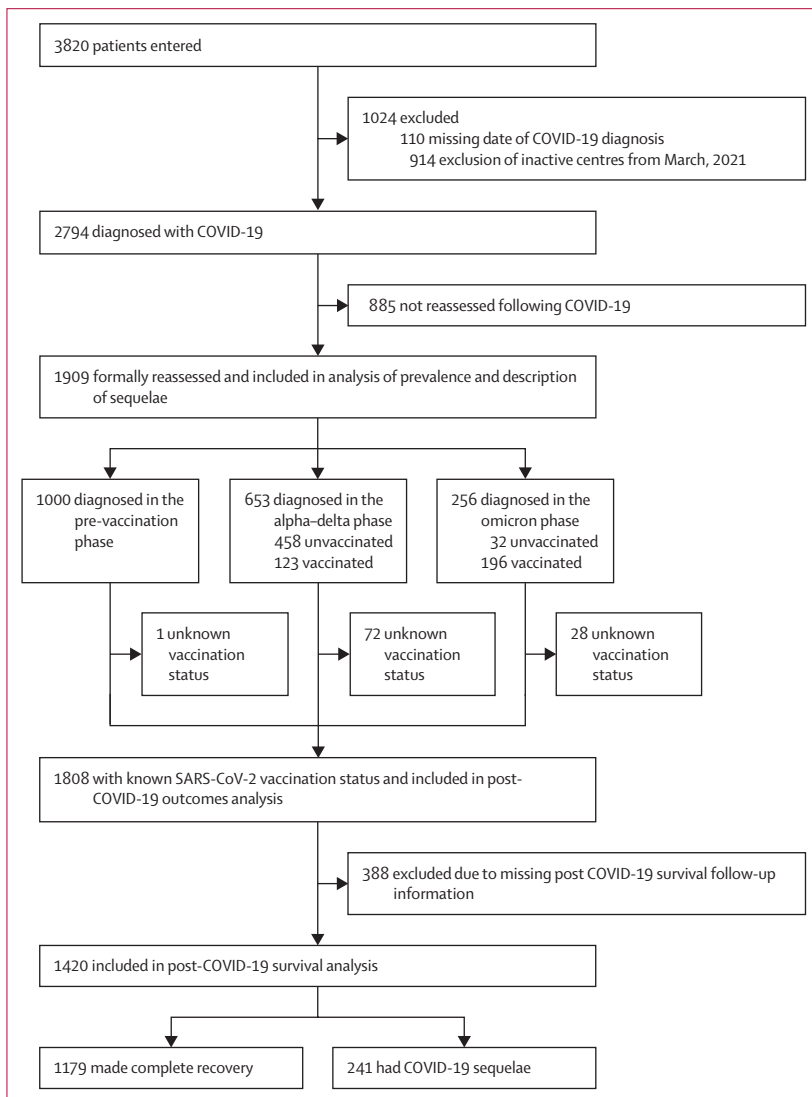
3820 patients entered

1024 excluded
110 missing date of COVID-19 diagnosis
914 exclusion of inactive centres from March, 2021

2794 diagnosed with COVID-19

885 not reassessed following COVID-19

1909 formally reassessed and included in analysis of prevalence and description of sequelae

1000 diagnosed in the pre-vaccination phase

653 diagnosed in the alpha–delta phase
458 unvaccinated
123 vaccinated

256 diagnosed in the omicron phase
32 unvaccinated
196 vaccinated

1 unknown vaccination status

72 unknown vaccination status

28 unknown vaccination status

1808 with known SARS-CoV-2 vaccination status and included in post-COVID-19 outcomes analysis

388 excluded due to missing post COVID-19 survival follow-up information

1420 included in post-COVID-19 survival analysis

1179 made complete recovery

241 had COVID-19 sequelae